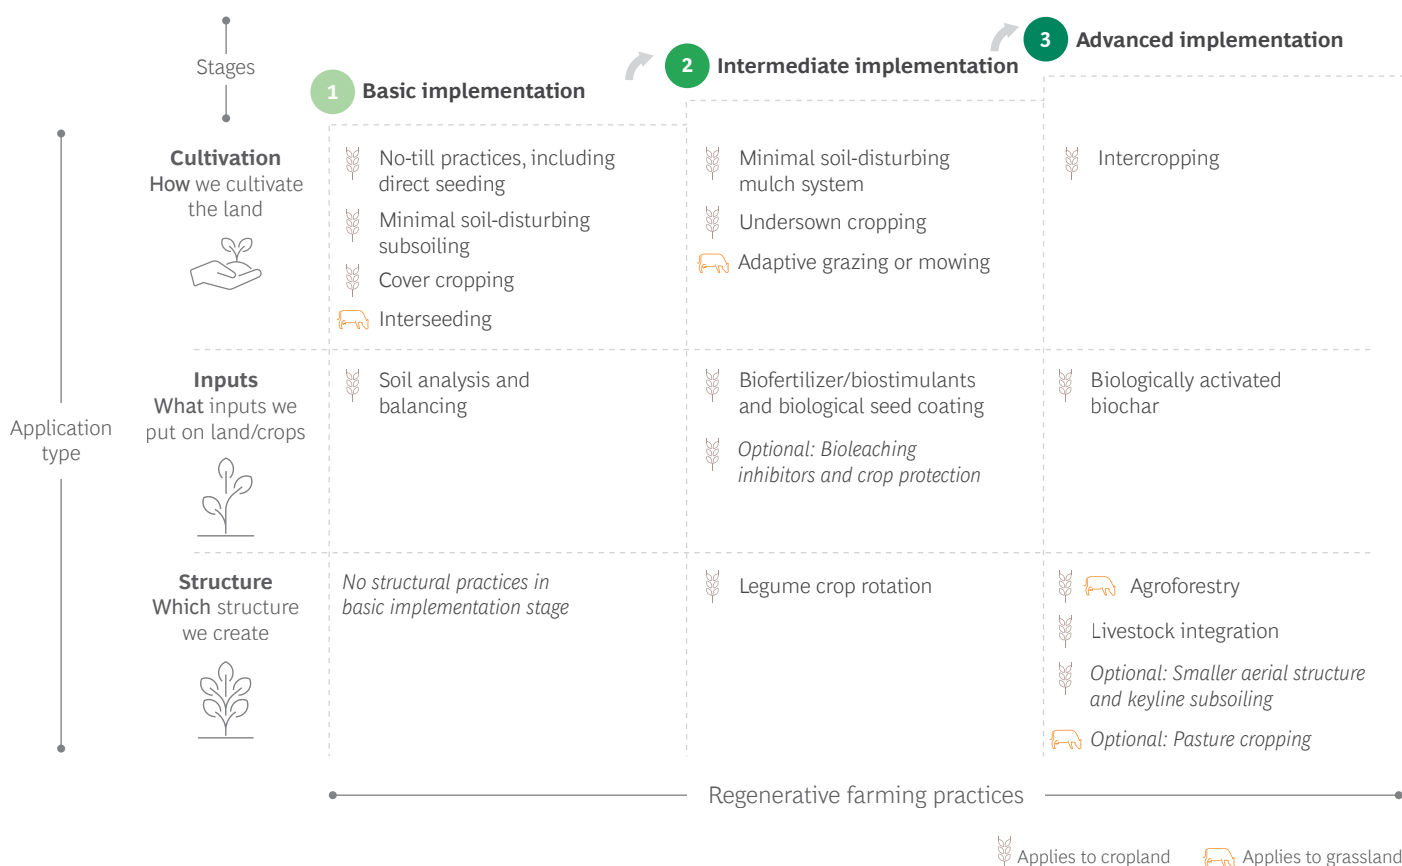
Stages

1 Basic implementation

2 Intermediate implementation

3 Advanced implementation

Application type

Cultivation
How we cultivate the land

No-till practices, including direct seeding

Minimal soil-disturbing subsoiling

Cover cropping

Interseeding

Minimal soil-disturbing mulch system

Undersown cropping

Adaptive grazing or mowing

Intercropping

Inputs
What inputs we put on land/crops

Soil analysis and balancing

Biofertilizer/biostimulants and biological seed coating

Optional: Bioleaching inhibitors and crop protection

Biologically activated biochar

Structure
Which structure we create

No structural practices in basic implementation stage

Legume crop rotation

Agroforestry

Livestock integration

Optional: Smaller aerial structure and keyline subsoiling

Optional: Pasture cropping

Regenerative farming practices

Applies to cropland Applies to grassland